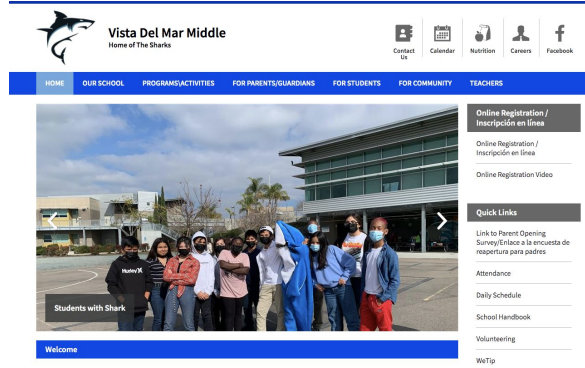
Vista Del Mar Middle
Home of The Sharks

Contact Us
Calendar
Nutrition
Careers
Facebook

HOME
OUR SCHOOL
PROGRAMS\ACTIVITIES
FOR PARENTS/GUARDIANS
FOR STUDENTS
FOR COMMUNITY
TEACHERS

Hurley

Students with Shark

Welcome

Online Registration / Inscripción en línea

Online Registration / Inscripción en línea

Online Registration Video

Quick Links

Link to Parent Opening Survey/Enlace a la encuesta de reapertura para padres

Attendance

Daily Schedule

School Handbook

Volunteering

WeTip